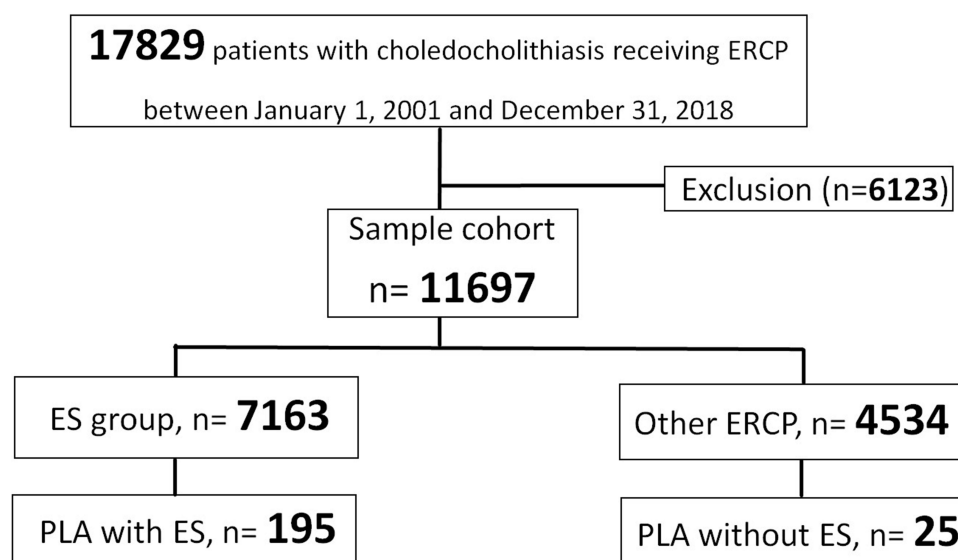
**17829** patients with choledocholithiasis receiving ERCP between January 1, 2001 and December 31, 2018

Exclusion (n=**6123**)

Sample cohort
n= **11697**

ES group, n= **7163**

Other ERCP, n= **4534**

PLA with ES, n= **195**

PLA without ES, n= **25**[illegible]